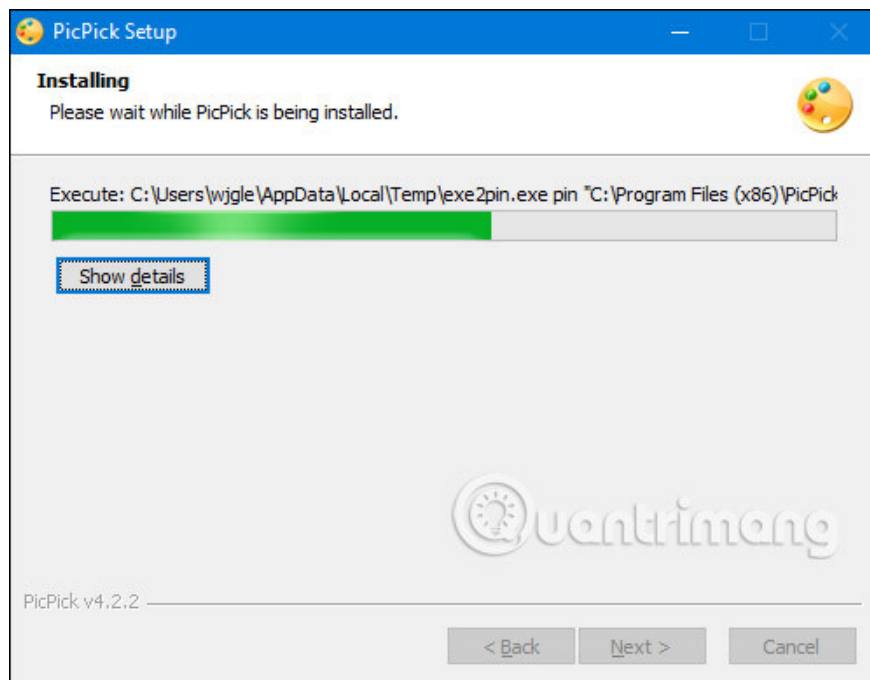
PicPick Setup

Installing

Please wait while PicPick is being installed.

Execute: C:\Users\wjgle\AppData\Local\Temp\exe2pin.exe pin "C:\Program Files (x86)\PicPick

Show details

Quantrimang

PicPick v4.2.2

< Back

Next >

Cancel